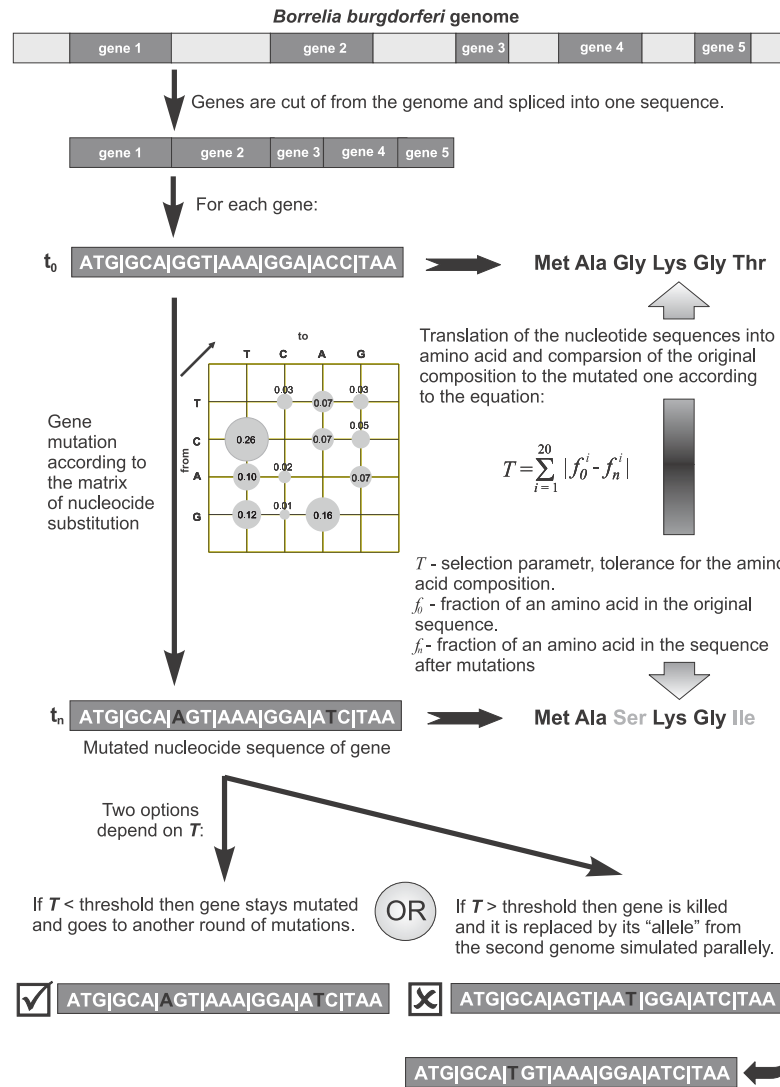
Borrelia burgdorferi genome

gene 1 gene 2 gene 3 gene 4 gene 5

Genes are cut of from the genome and spliced into one sequence.

gene 1 gene 2 gene 3 gene 4 gene 5

For each gene:

$t_0$ ATG|GCA|GGT|AAA|GGA|ACC|TAA

Met Ala Gly Lys Gly Thr

Translation of the nucleotide sequences into amino acid and comparsion of the original composition to the mutated one according to the equation:

$T=\sum_{i=1}^{20}|f_0^i-f_n^i|$

to

| | T | C | A | G |
|---|---|---|---|---|
| T | | 0.03 | 0.07 | 0.03 |
| C | 0.26 | | 0.07 | 0.05 |
| A | 0.10 | 0.02 | | 0.07 |
| G | 0.12 | 0.01 | 0.16 | |

from

Gene mutation according to the matrix of nucleocide substitution

$T$ - selection parametr, tolerance for the amino acid composition.
$f_0$ - fraction of an amino acid in the original sequence.
$f_n$ - fraction of an amino acid in the sequence after mutations

$t_n$ ATG|GCA|AGT|AAA|GGA|ATC|TAA

Met Ala Ser Lys Gly Ile

Mutated nucleocide sequence of gene

Two options depend on $T$:

If $T$ < threshold then gene stays mutated and goes to another round of mutations.

OR

If $T$ > threshold then gene is killed and it is replaced by its "allele" from the second genome simulated parallely.

ATG|GCA|AGT|AAA|GGA|ATC|TAA

ATG|GCA|AGT|AAT|GGA|ATC|TAA

ATG|GCA|TGT|AAA|GGA|ATC|TAA